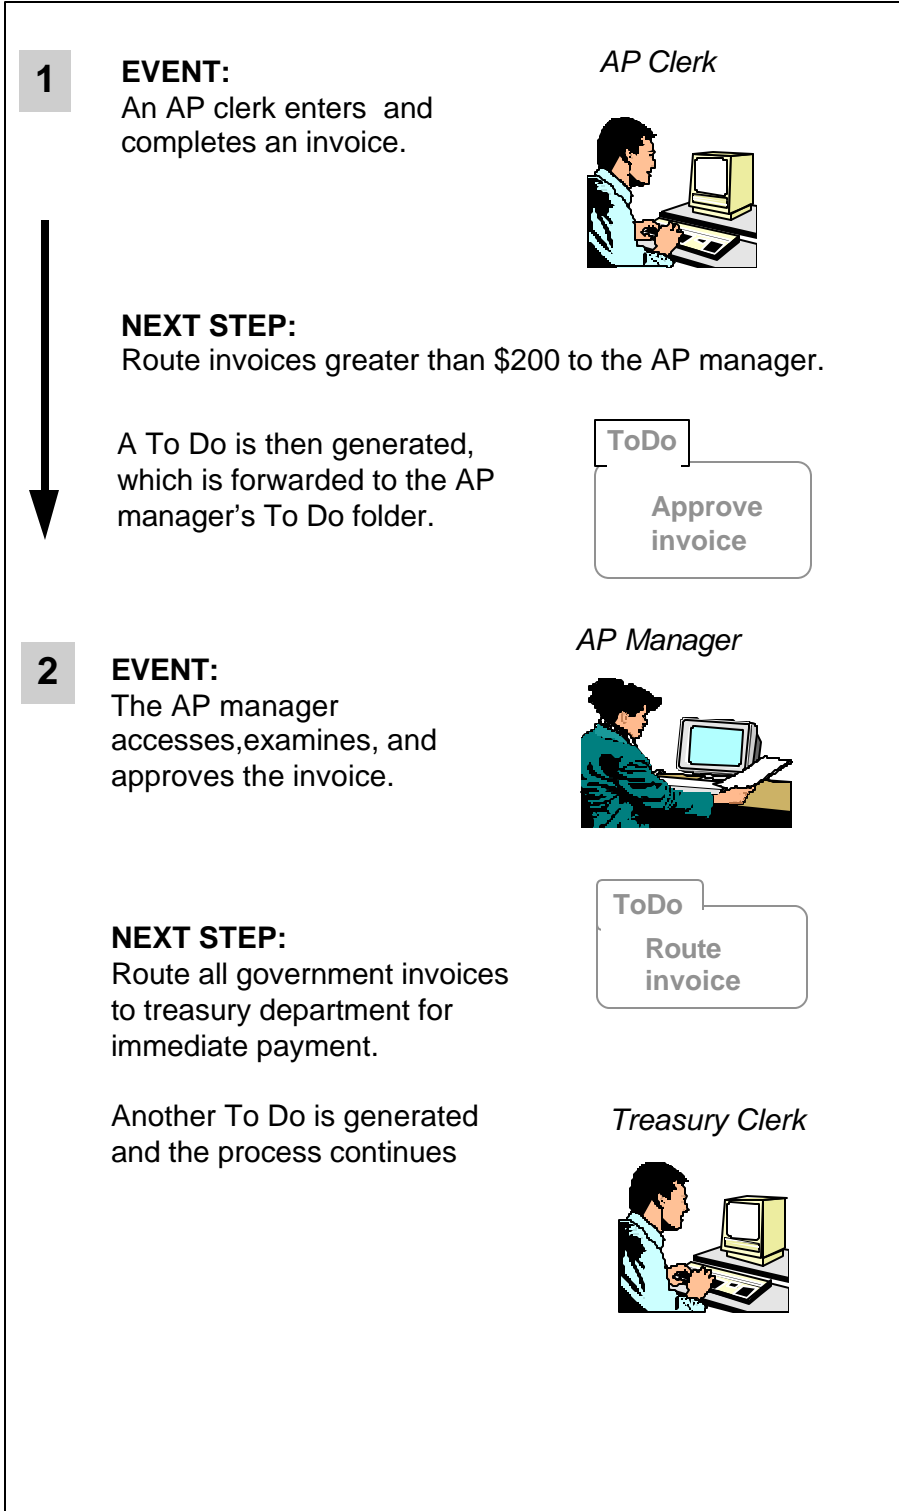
1

EVENT:
An AP clerk enters and completes an invoice.

AP Clerk

NEXT STEP:
Route invoices greater than \$200 to the AP manager.

A To Do is then generated, which is forwarded to the AP manager’s To Do folder.

ToDo

Approve invoice

AP Manager

2

EVENT:
The AP manager accesses,examines, and approves the invoice.

ToDo

Route invoice

NEXT STEP:
Route all government invoices to treasury department for immediate payment.

Another To Do is generated and the process continues

Treasury Clerk